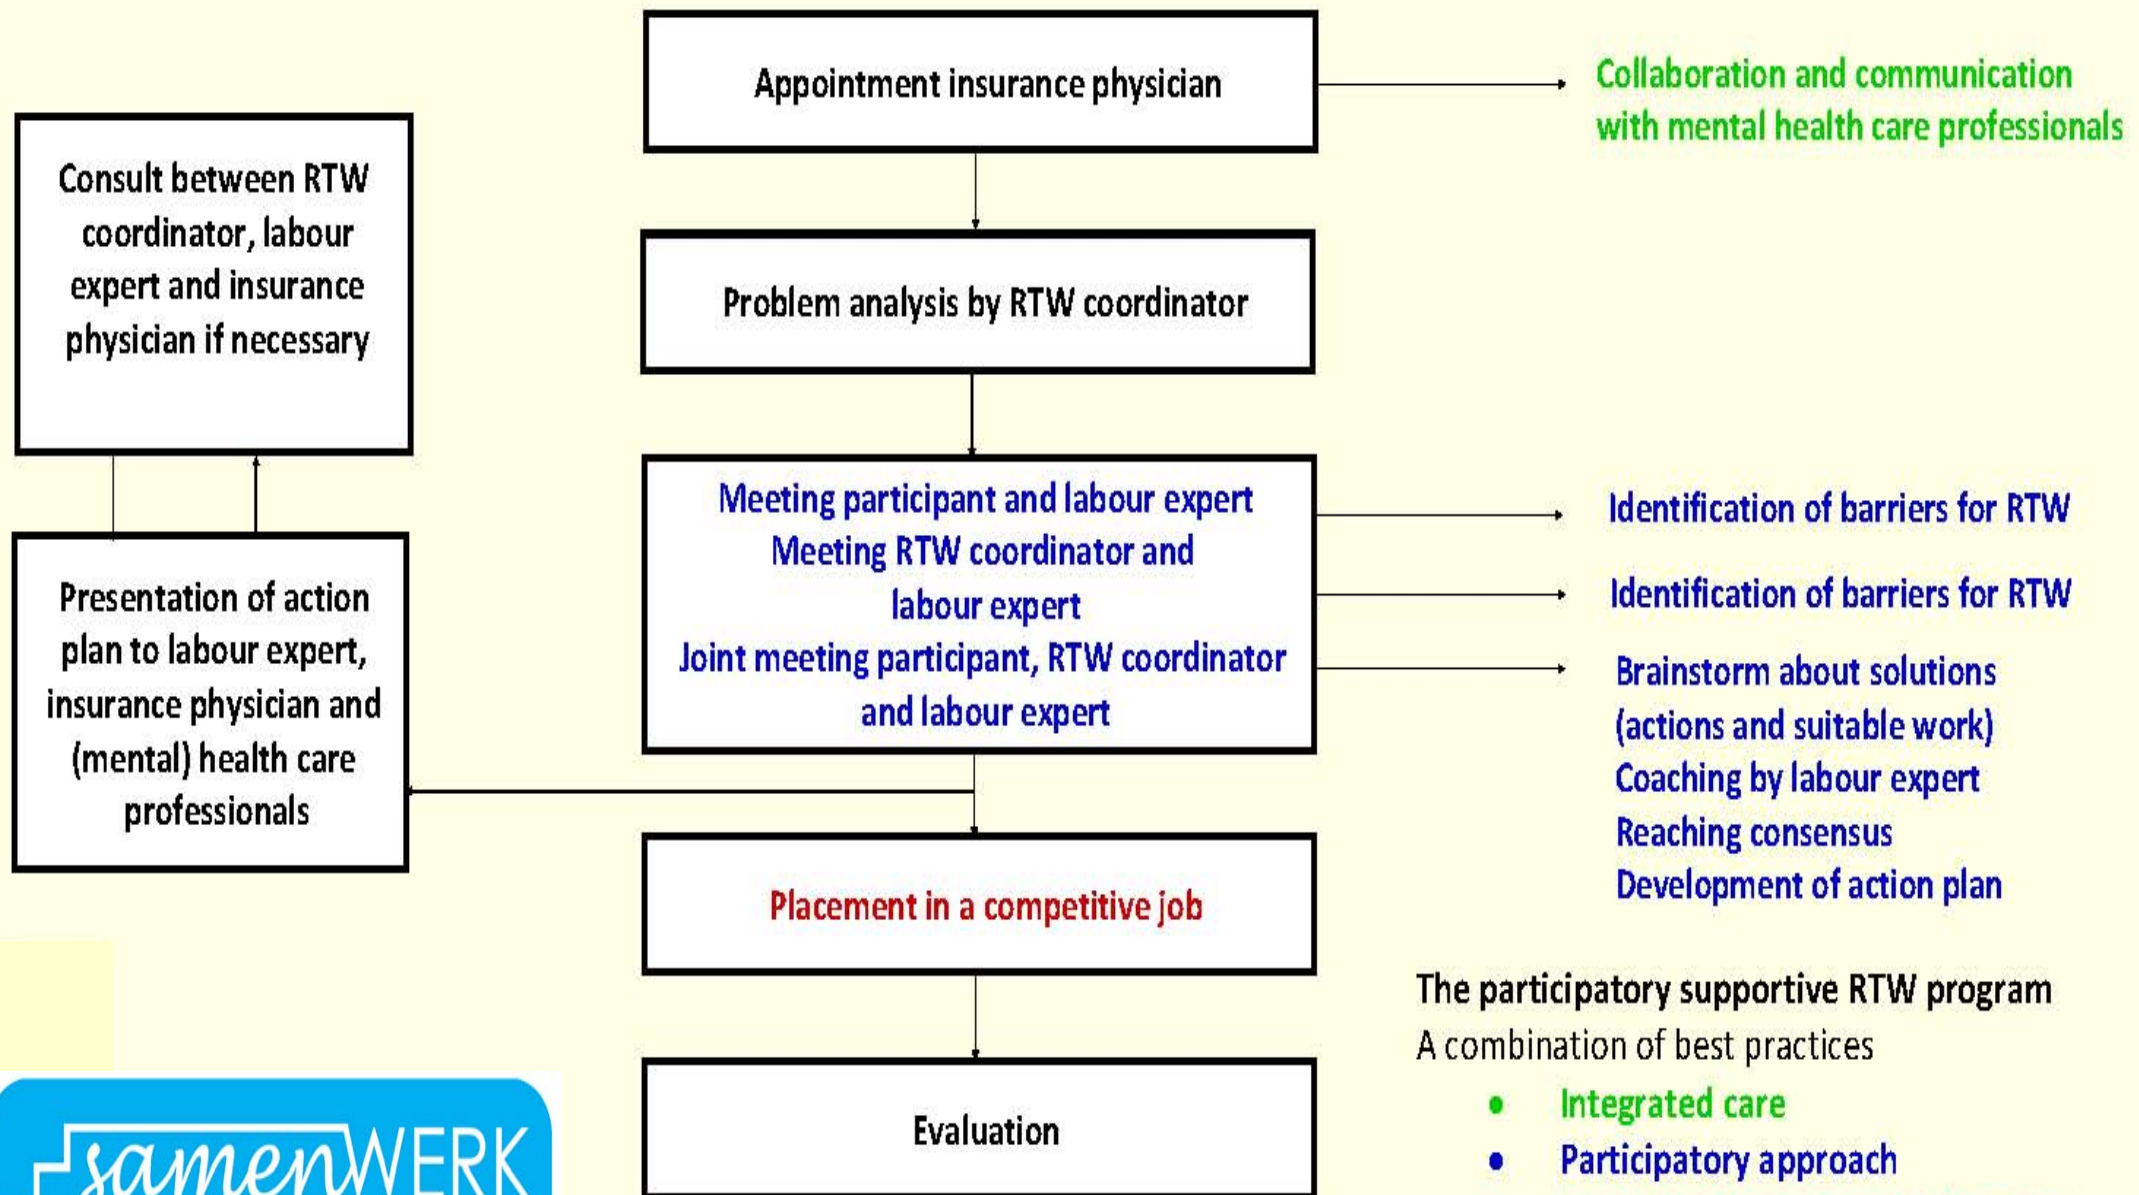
Appointment insurance physician

Collaboration and communication with mental health care professionals

Consult between RTW coordinator, labour expert and insurance physician if necessary

Problem analysis by RTW coordinator

Meeting participant and labour expert
Meeting RTW coordinator and labour expert
Joint meeting participant, RTW coordinator and labour expert

Identification of barriers for RTW

Identification of barriers for RTW

Brainstorm about solutions (actions and suitable work)
Coaching by labour expert
Reaching consensus
Development of action plan

Presentation of action plan to labour expert, insurance physician and (mental) health care professionals

Placement in a competitive job

The participatory supportive RTW program
A combination of best practices
• Integrated care
• Participatory approach

Evaluation

samenWERK